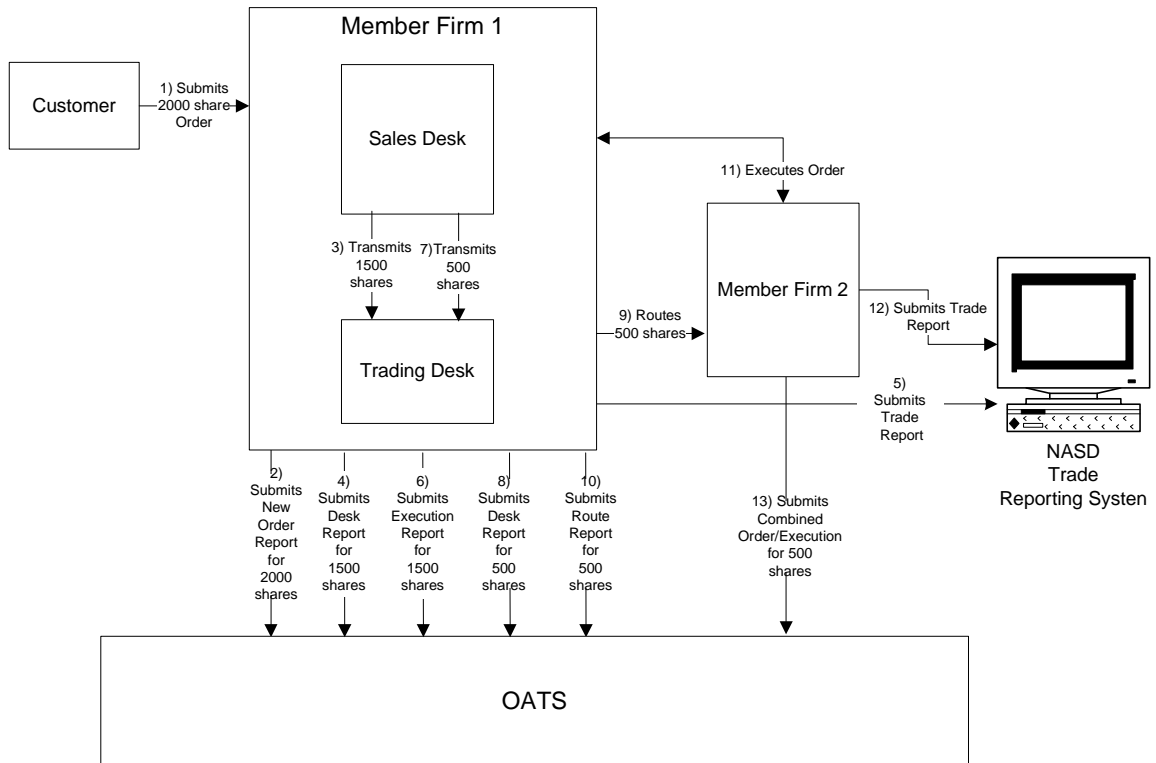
Member Firm 1

Customer

1) Submits 2000 share Order

Sales Desk

3) Transmits 1500 shares

7) Transmits 500 shares

Trading Desk

11) Executes Order

Member Firm 2

9) Routes 500 shares

12) Submits Trade Report

5) Submits Trade Report

NASD Trade Reporting Systen

2) Submits New Order Report for 2000 shares

4) Submits Desk Report for 1500 shares

6) Submits Execution Report for 1500 shares

8) Submits Desk Report for 500 shares

10) Submits Route Report for 500 shares

13) Submits Combined Order/Execution for 500 shares

OATS